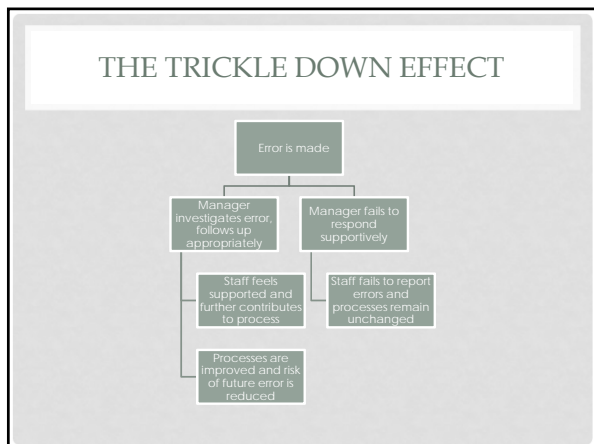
THE TRICKLE DOWN EFFECT

Error is made

Manager investigates error, follows up appropriately

Manager fails to respond supportively

Staff feels supported and further contributes to process

Processes are improved and risk of future error is reduced

Staff fails to report errors and processes remain unchanged